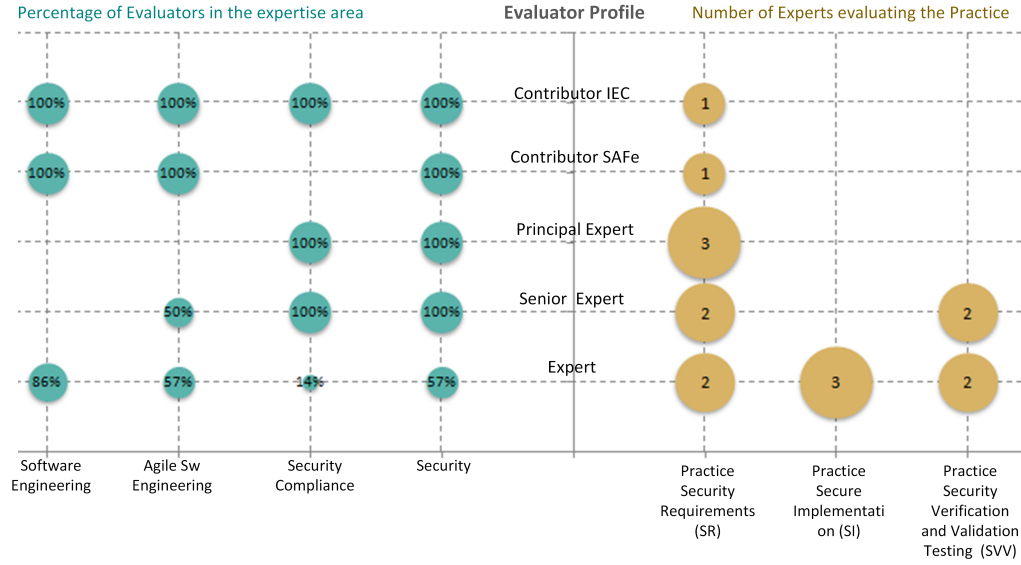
Percentage of Evaluators in the expertise area

Evaluator Profile

Number of Experts evaluating the Practice

100% 100% 100% 100% Contributor IEC 1

100% 100% 100% Contributor SAFe 1

100% 100% Principal Expert 3

50% 100% 100% Senior Expert 2 2

86% 57% 14% 57% Expert 2 3 2

Software Engineering

Agile Sw Engineering

Security Compliance

Security

Practice Security Requirements (SR)

Practice Secure Implementation (SI)

Practice Security Verification and Validation Testing (SVV)